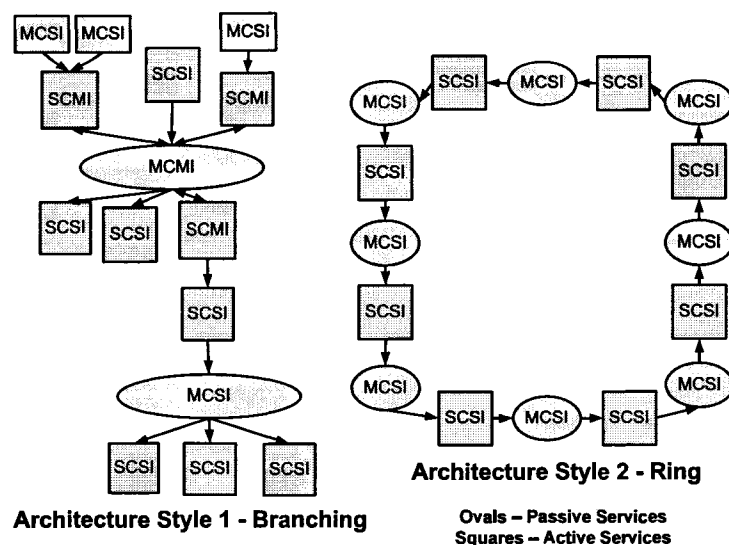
MCSI MCSI MCSI
SCSI
SCMI SCMI
MCMI
SCSI SCSI SCMI
SCSI
MCSI
SCSI SCSI SCSI

Architecture Style 1 - Branching

SCSI MCSI SCSI
MCSI MCSI
SCSI SCSI
MCSI MCSI
SCSI SCSI
MCSI MCSI
SCSI MCSI SCSI

Architecture Style 2 - Ring

Ovals – Passive Services
Squares – Active Services